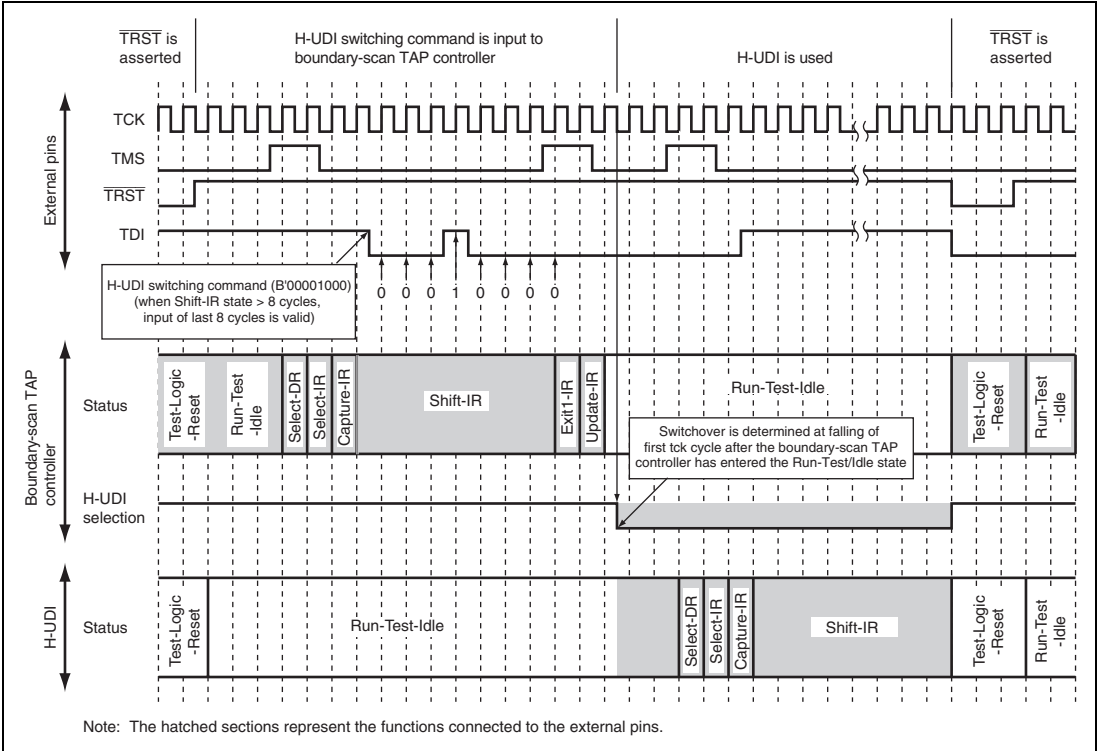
$\overline{TRST}$ is asserted

H-UDI switching command is input to boundary-scan TAP controller

H-UDI is used

$\overline{TRST}$ is asserted

External pins

TCK

TMS

$\overline{TRST}$

TDI

H-UDI switching command (B'00001000) (when Shift-IR state > 8 cycles, input of last 8 cycles is valid)

0 0 0 1 0 0 0 0

Boundary-scan TAP controller

Status

Test-Logic-Reset

Run-Test-Idle

Select-DR

Select-IR

Capture-IR

Shift-IR

Exit1-IR

Update-IR

Run-Test-Idle

Test-Logic-Reset

Run-Test-Idle

Switchover is determined at falling of first tck cycle after the boundary-scan TAP controller has entered the Run-Test/Idle state

H-UDI selection

H-UDI

Status

Test-Logic-Reset

Run-Test-Idle

Select-DR

Select-IR

Capture-IR

Shift-IR

Test-Logic-Reset

Run-Test-Idle

Note: The hatched sections represent the functions connected to the external pins.